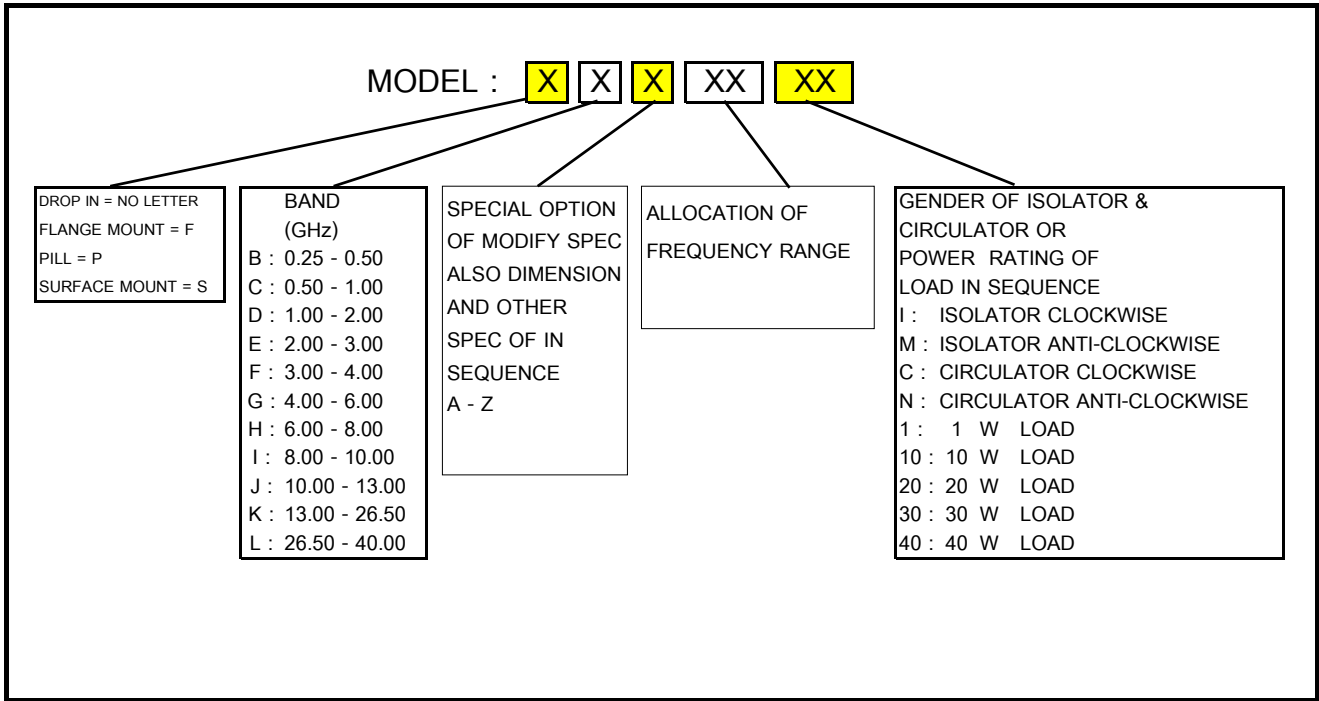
MODEL : X X X XX XX

DROP IN = NO LETTER
FLANGE MOUNT = F
PILL = P
SURFACE MOUNT = S

BAND
(GHz)
B : 0.25 - 0.50
C : 0.50 - 1.00
D : 1.00 - 2.00
E : 2.00 - 3.00
F : 3.00 - 4.00
G : 4.00 - 6.00
H : 6.00 - 8.00
I : 8.00 - 10.00
J : 10.00 - 13.00
K : 13.00 - 26.50
L : 26.50 - 40.00

SPECIAL OPTION OF MODIFY SPEC ALSO DIMENSION AND OTHER SPEC OF IN SEQUENCE
A - Z

ALLOCATION OF FREQUENCY RANGE

GENDER OF ISOLATOR & CIRCULATOR OR POWER RATING OF LOAD IN SEQUENCE
I : ISOLATOR CLOCKWISE
M : ISOLATOR ANTI-CLOCKWISE
C : CIRCULATOR CLOCKWISE
N : CIRCULATOR ANTI-CLOCKWISE
1 : 1 W LOAD
10 : 10 W LOAD
20 : 20 W LOAD
30 : 30 W LOAD
40 : 40 W LOAD